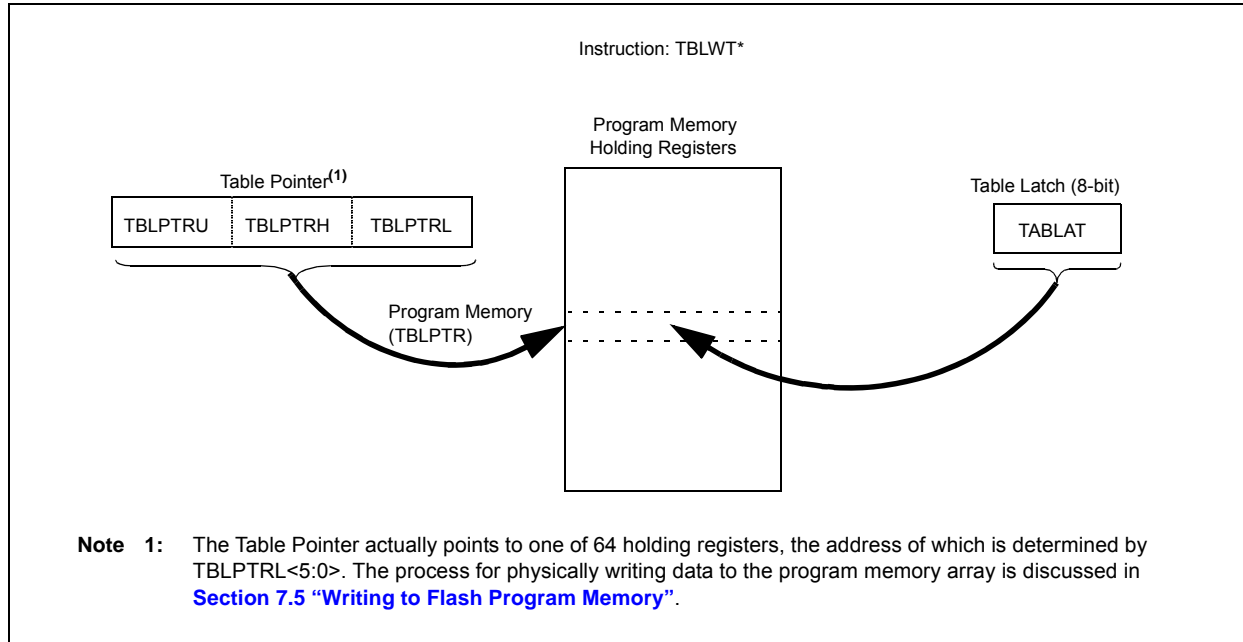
Instruction: TBLWT*

Program Memory Holding Registers

Table Pointer$^{(1)}$

| TBLPTRU | TBLPTRH | TBLPTRL |
|---|---|---|

Table Latch (8-bit)

TABLAT

Program Memory (TBLPTR)

**Note 1:** The Table Pointer actually points to one of 64 holding registers, the address of which is determined by TBLPTRL<5:0>. The process for physically writing data to the program memory array is discussed in **Section 7.5 "Writing to Flash Program Memory"**.